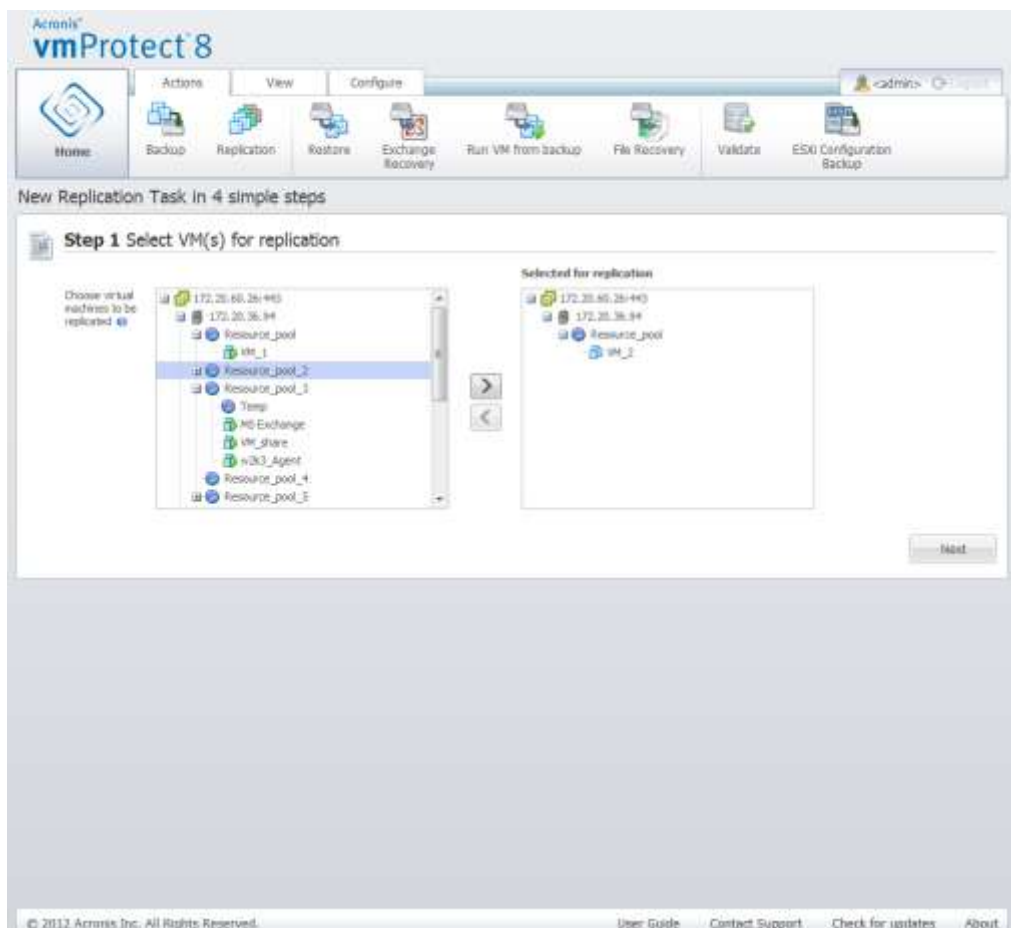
Acronis
vmProtect 8

Actions View Configure

<admin> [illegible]

Home Backup Replication Restore Exchange Recovery Run VM from backup File Recovery Validate ESXi Configuration Backup

New Replication Task in 4 simple steps

Step 1 Select VM(s) for replication

Choose virtual machines to be replicated

172.20.60.26:443
172.20.36.94
Resource_pool
VM_1
Resource_pool_2
Resource_pool_3
Temp
MS Exchange
VM_share
w2k3_Agent
Resource_pool_4
Resource_pool_5

Selected for replication

172.20.60.26:443
172.20.36.94
Resource_pool
VM_2

Next

© 2012 Acronis Inc. All Rights Reserved.

User Guide Contact Support Check for updates About